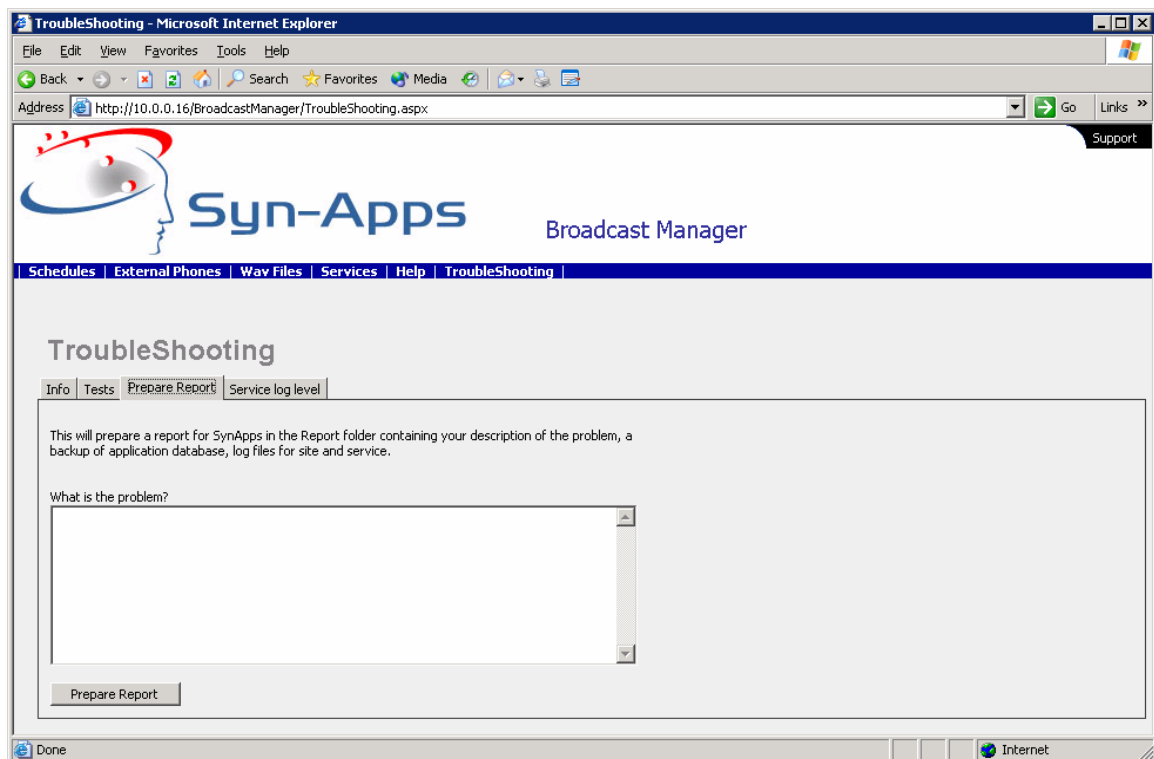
TroubleShooting - Microsoft Internet Explorer

File Edit View Favorites Tools Help

Back Search Favorites Media

Address http://10.0.0.16/BroadcastManager/TroubleShooting.aspx Go Links »

Support

Syn-Apps

Broadcast Manager

| Schedules | External Phones | Wav Files | Services | Help | TroubleShooting |

TroubleShooting

Info Tests Prepare Report Service log level

This will prepare a report for SynApps in the Report folder containing your description of the problem, a backup of application database, log files for site and service.

What is the problem?

Prepare Report

Done Internet